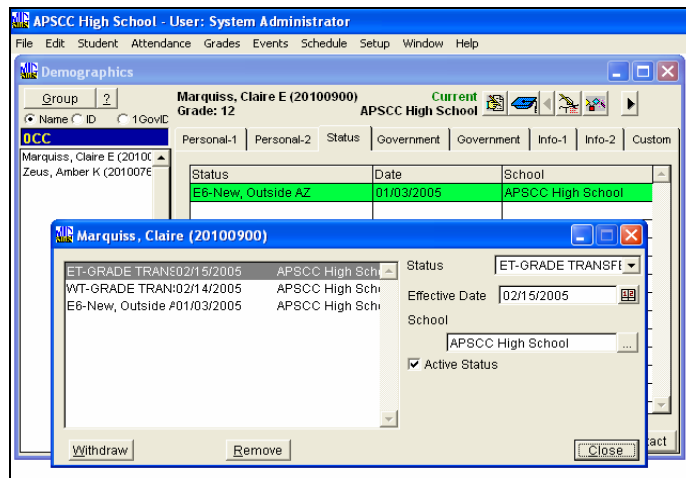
APSCC High School - User: System Administrator

File Edit Student Attendance Grades Events Schedule Setup Window Help

Demographics

Group ?

Name ID 1GovID

0CC

Marquiss, Claire E (20100

Zeus, Amber K (2010076

Marquiss, Claire E (20100900)
Grade: 12

Current
APSCC High School

Personal-1 | Personal-2 | Status | Government | Government | Info-1 | Info-2 | Custom

| Status | Date | School |
|---|---|---|
| E6-New, Outside AZ | 01/03/2005 | APSCC High School |

Marquiss, Claire (20100900)

| | | |
|---|---|---|
| ET-GRADE TRAN | 02/15/2005 | APSCC High Sch |
| WT-GRADE TRAN | 02/14/2005 | APSCC High Sch |
| E6-New, Outside # | 01/03/2005 | APSCC High Sch |

Status ET-GRADE TRANSFE

Effective Date 02/15/2005

School

APSCC High School

Active Status

Withdraw

Remove

Close

act